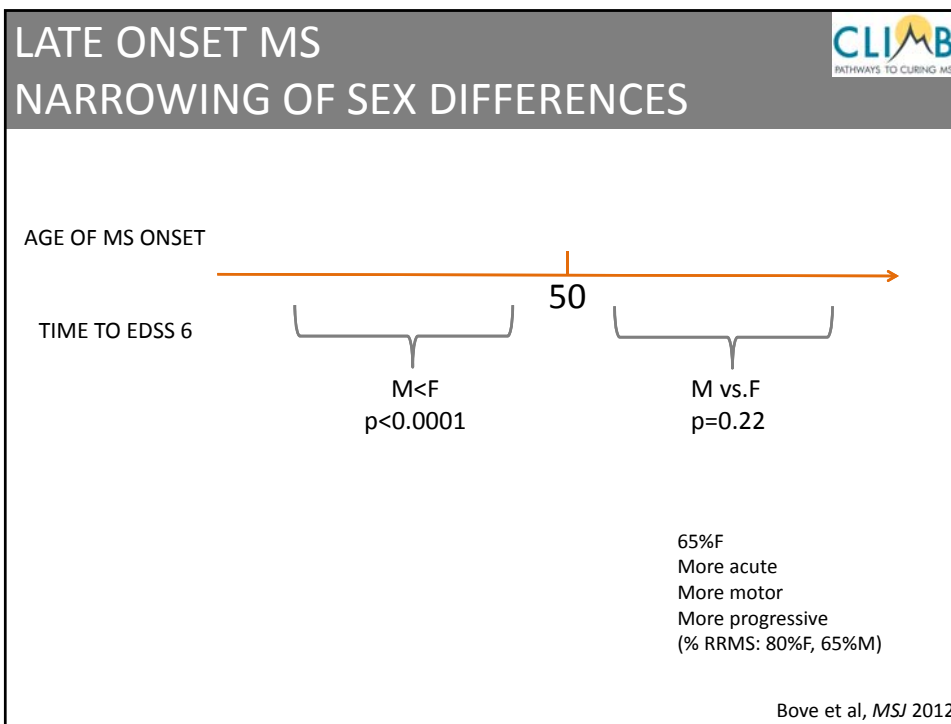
LATE ONSET MS
NARROWING OF SEX DIFFERENCES

CLIMB
PATHWAYS TO CURING MS

AGE OF MS ONSET

50

TIME TO EDSS 6

M<F
p<0.0001

M vs.F
p=0.22

65%F
More acute
More motor
More progressive
(% RRMS: 80%F, 65%M)

Bove et al, MSJ 2012